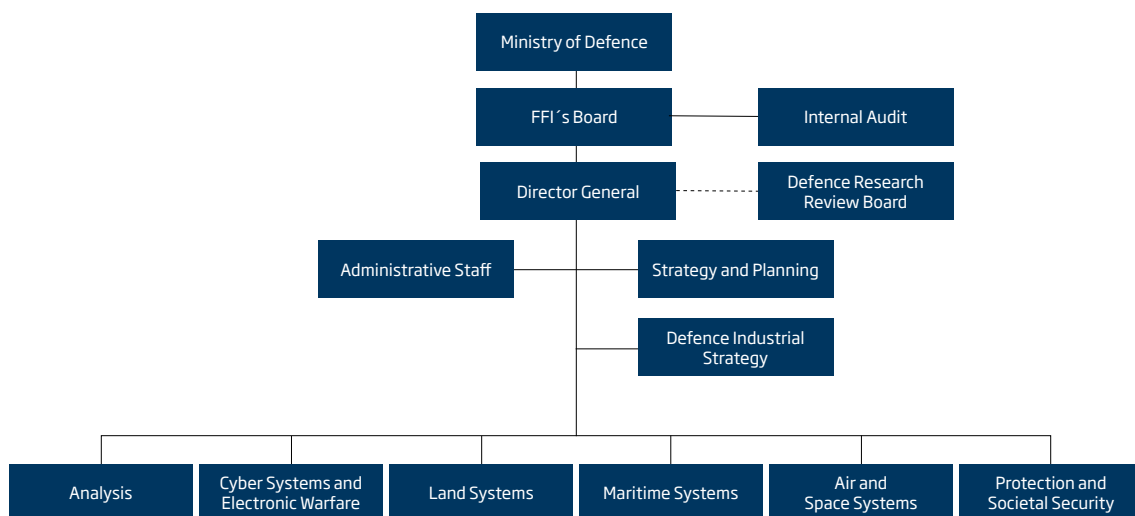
Ministry of Defence

FFI´s Board

Internal Audit

Director General

Defence Research Review Board

Administrative Staff

Strategy and Planning

Defence Industrial Strategy

Analysis

Cyber Systems and Electronic Warfare

Land Systems

Maritime Systems

Air and Space Systems

Protection and Societal Security